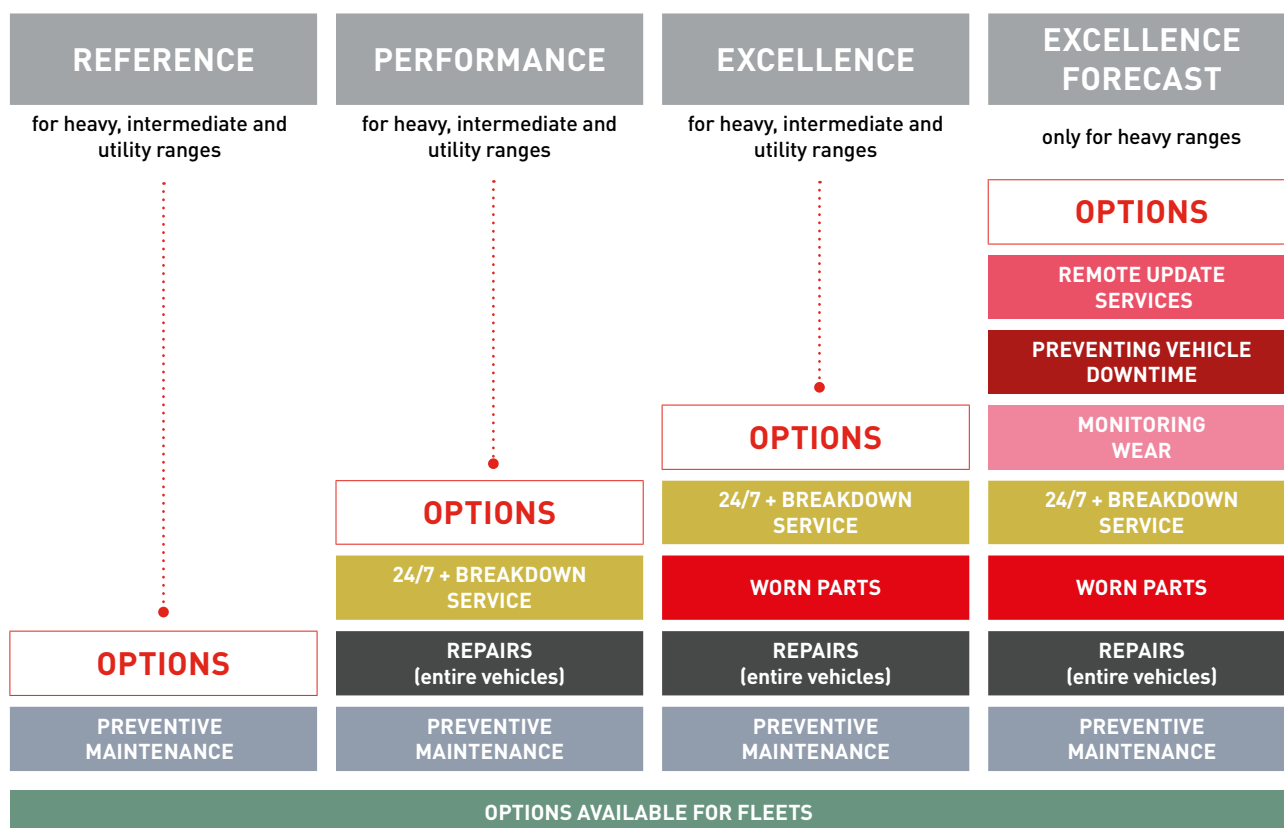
REFERENCE

for heavy, intermediate and utility ranges

OPTIONS

PREVENTIVE MAINTENANCE

PERFORMANCE

for heavy, intermediate and utility ranges

OPTIONS

24/7 + BREAKDOWN SERVICE

REPAIRS (entire vehicles)

PREVENTIVE MAINTENANCE

EXCELLENCE

for heavy, intermediate and utility ranges

OPTIONS

24/7 + BREAKDOWN SERVICE

WORN PARTS

REPAIRS (entire vehicles)

PREVENTIVE MAINTENANCE

EXCELLENCE FORECAST

only for heavy ranges

OPTIONS

REMOTE UPDATE SERVICES

PREVENTING VEHICLE DOWNTIME

MONITORING WEAR

24/7 + BREAKDOWN SERVICE

WORN PARTS

REPAIRS (entire vehicles)

PREVENTIVE MAINTENANCE

OPTIONS AVAILABLE FOR FLEETS